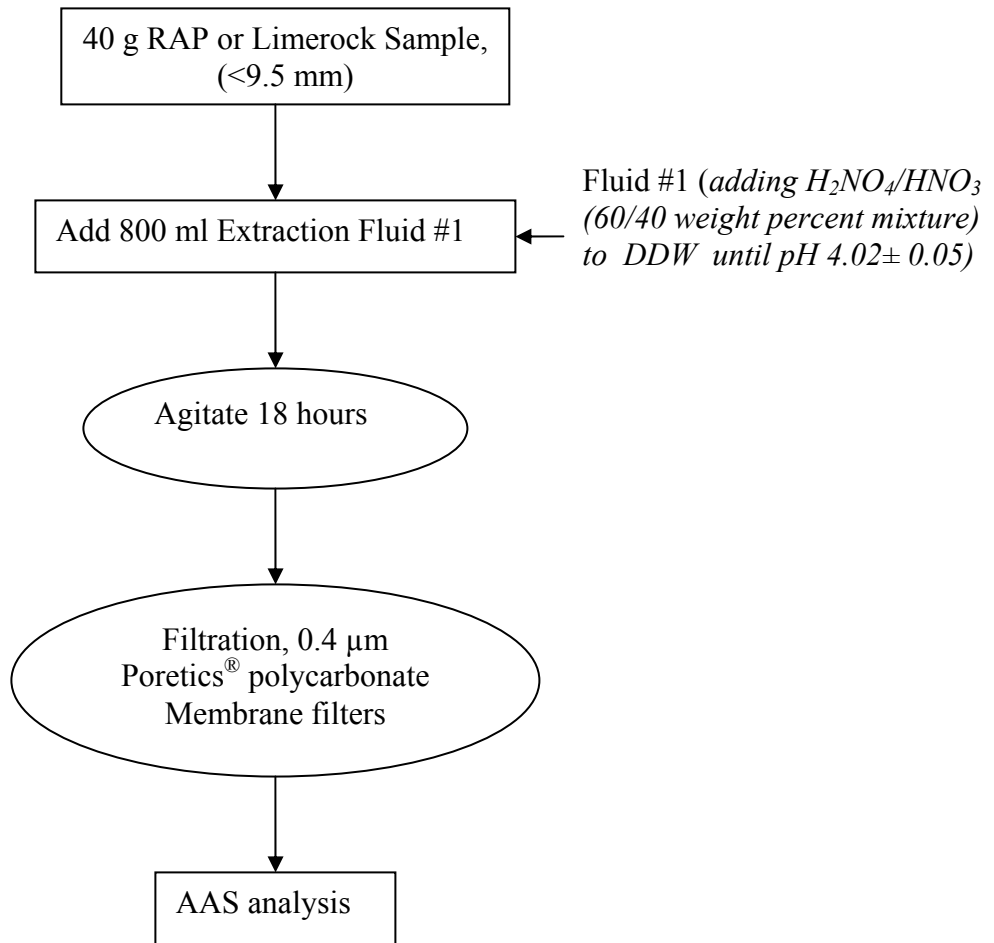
40 g RAP or Limerock Sample, (<9.5 mm)

Add 800 ml Extraction Fluid #1

Fluid #1 (*adding $H_2NO_4/HNO_3$ (60/40 weight percent mixture) to DDW until pH 4.02± 0.05)*

Agitate 18 hours

Filtration, 0.4 µm Poretics® polycarbonate Membrane filters

AAS analysis